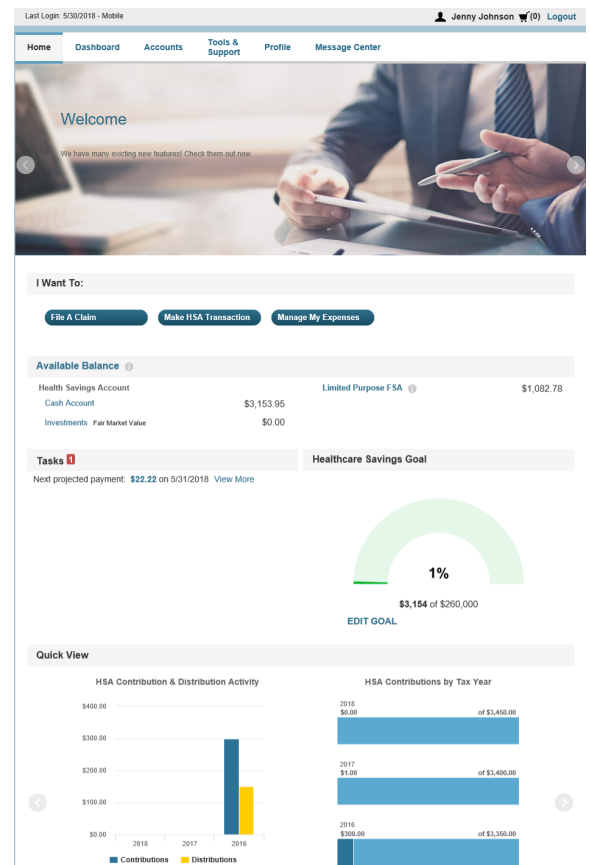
Last Login: 5/30/2018 - Mobile

Jenny Johnson (0) Logout

Home Dashboard Accounts Tools & Support Profile Message Center

Welcome

We have many exciting new features! Check them out now.

I Want To:

File A Claim Make HSA Transaction Manage My Expenses

Available Balance

Health Savings Account

Cash Account $3,153.95

Investments Fair Market Value $0.00

Limited Purpose FSA $1,082.78

Tasks 1

Next projected payment: $22.22 on 5/31/2018 View More

Healthcare Savings Goal

1%

$3,154 of $260,000

EDIT GOAL

Quick View

HSA Contribution & Distribution Activity

$400.00
$300.00
$200.00
$100.00
$0.00

2018 2017 2016

Contributions Distributions

HSA Contributions by Tax Year

2018
$0.00 of $3,450.00

2017
$1.00 of $3,400.00

2016
$300.00 of $3,350.00